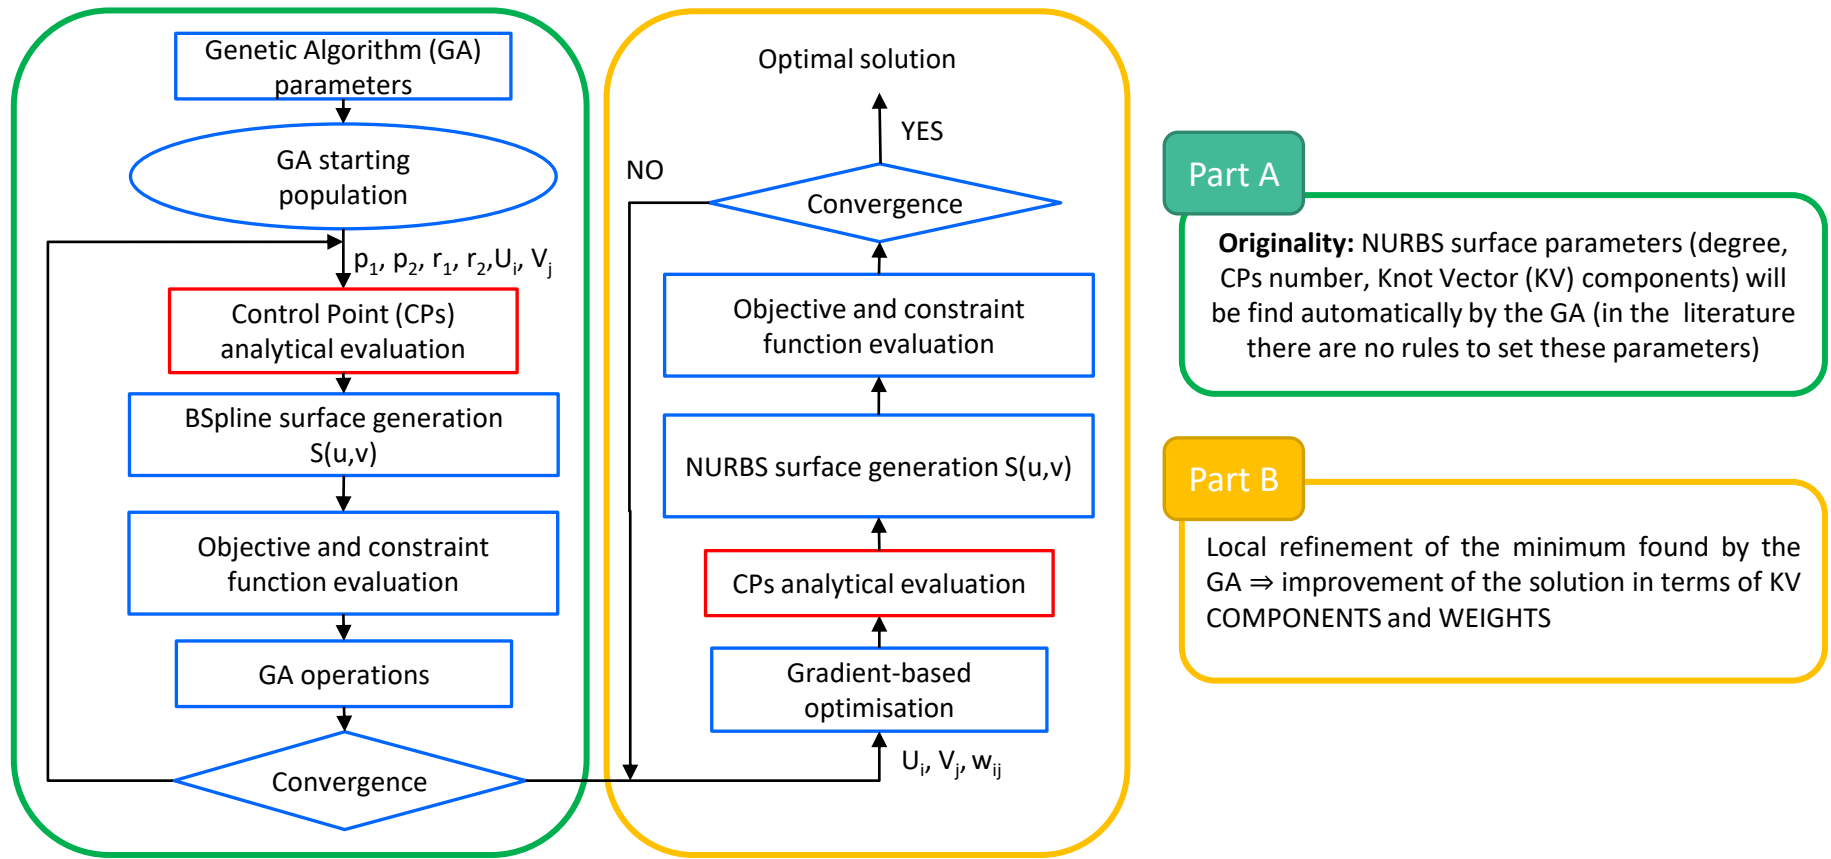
Genetic Algorithm (GA) parameters

GA starting population

$p_1$, $p_2$, $r_1$, $r_2$,$U_i$, $V_j$

Control Point (CPs) analytical evaluation

BSpline surface generation S(u,v)

Objective and constraint function evaluation

GA operations

Convergence

Optimal solution

YES

NO

Convergence

Objective and constraint function evaluation

NURBS surface generation S(u,v)

CPs analytical evaluation

Gradient-based optimisation

$U_i$, $V_j$, $w_{ij}$

Part A

**Originality:** NURBS surface parameters (degree, CPs number, Knot Vector (KV) components) will be find automatically by the GA (in the literature there are no rules to set these parameters)

Part B

Local refinement of the minimum found by the GA ⇒ improvement of the solution in terms of KV COMPONENTS and WEIGHTS